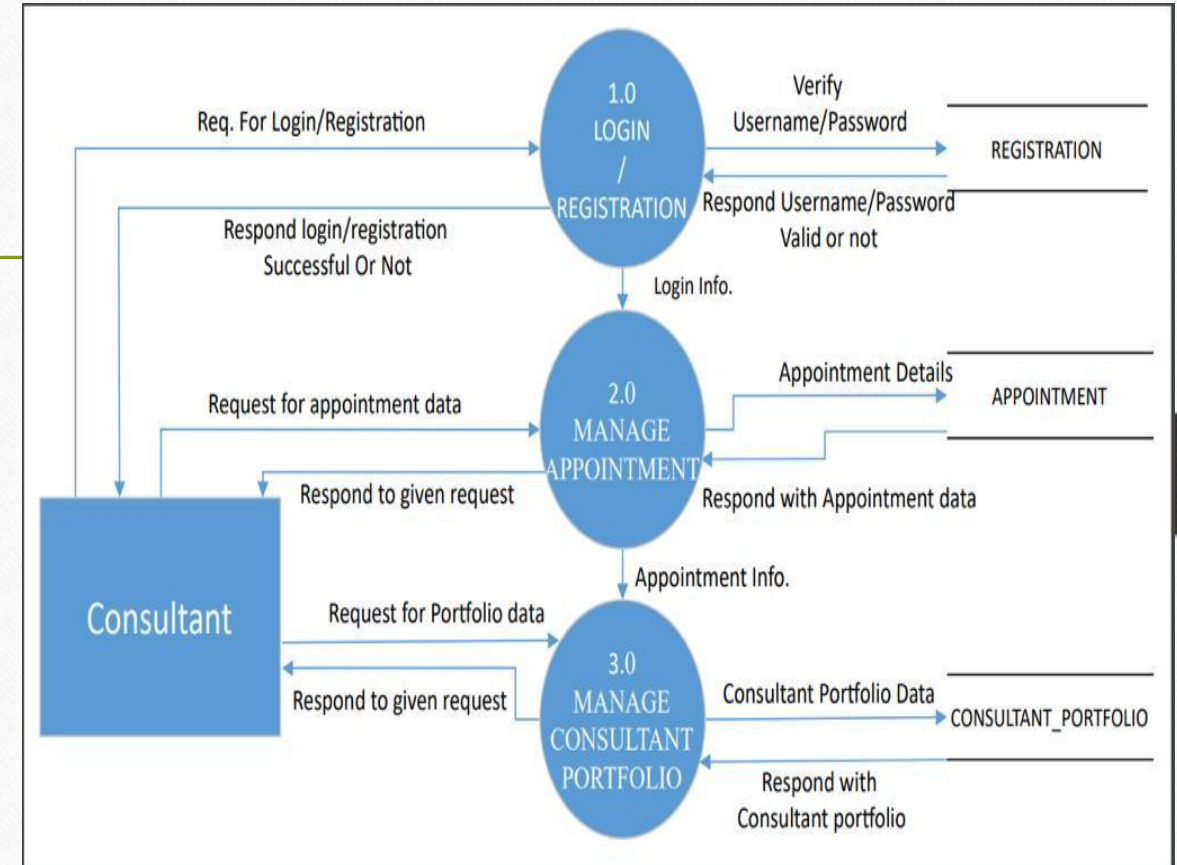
Req. For Login/Registration

1.0
LOGIN
/
REGISTRATION

Verify
Username/Password

REGISTRATION

Respond Username/Password
Valid or not

Respond login/registration
Successful Or Not

Login Info.

Request for appointment data

2.0
MANAGE
APPOINTMENT

Appointment Details

APPOINTMENT

Respond with Appointment data

Respond to given request

Appointment Info.

Consultant

Request for Portfolio data

3.0
MANAGE
CONSULTANT
PORTFOLIO

Respond to given request

Consultant Portfolio Data

CONSULTANT_PORTFOLIO

Respond with
Consultant portfolio